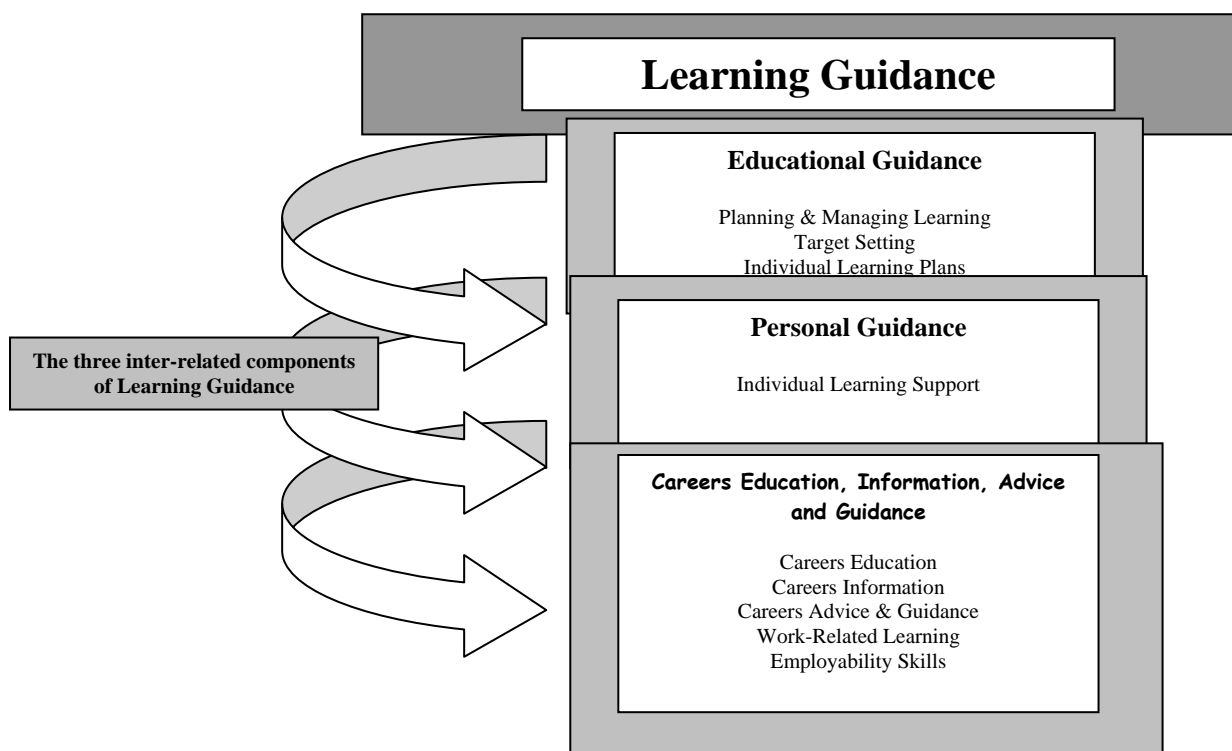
Learning Guidance

Educational Guidance

Planning & Managing Learning
Target Setting
Individual Learning Plans

The three inter-related components of Learning Guidance

Personal Guidance

Individual Learning Support

Careers Education, Information, Advice and Guidance

Careers Education
Careers Information
Careers Advice & Guidance
Work-Related Learning
Employability Skills